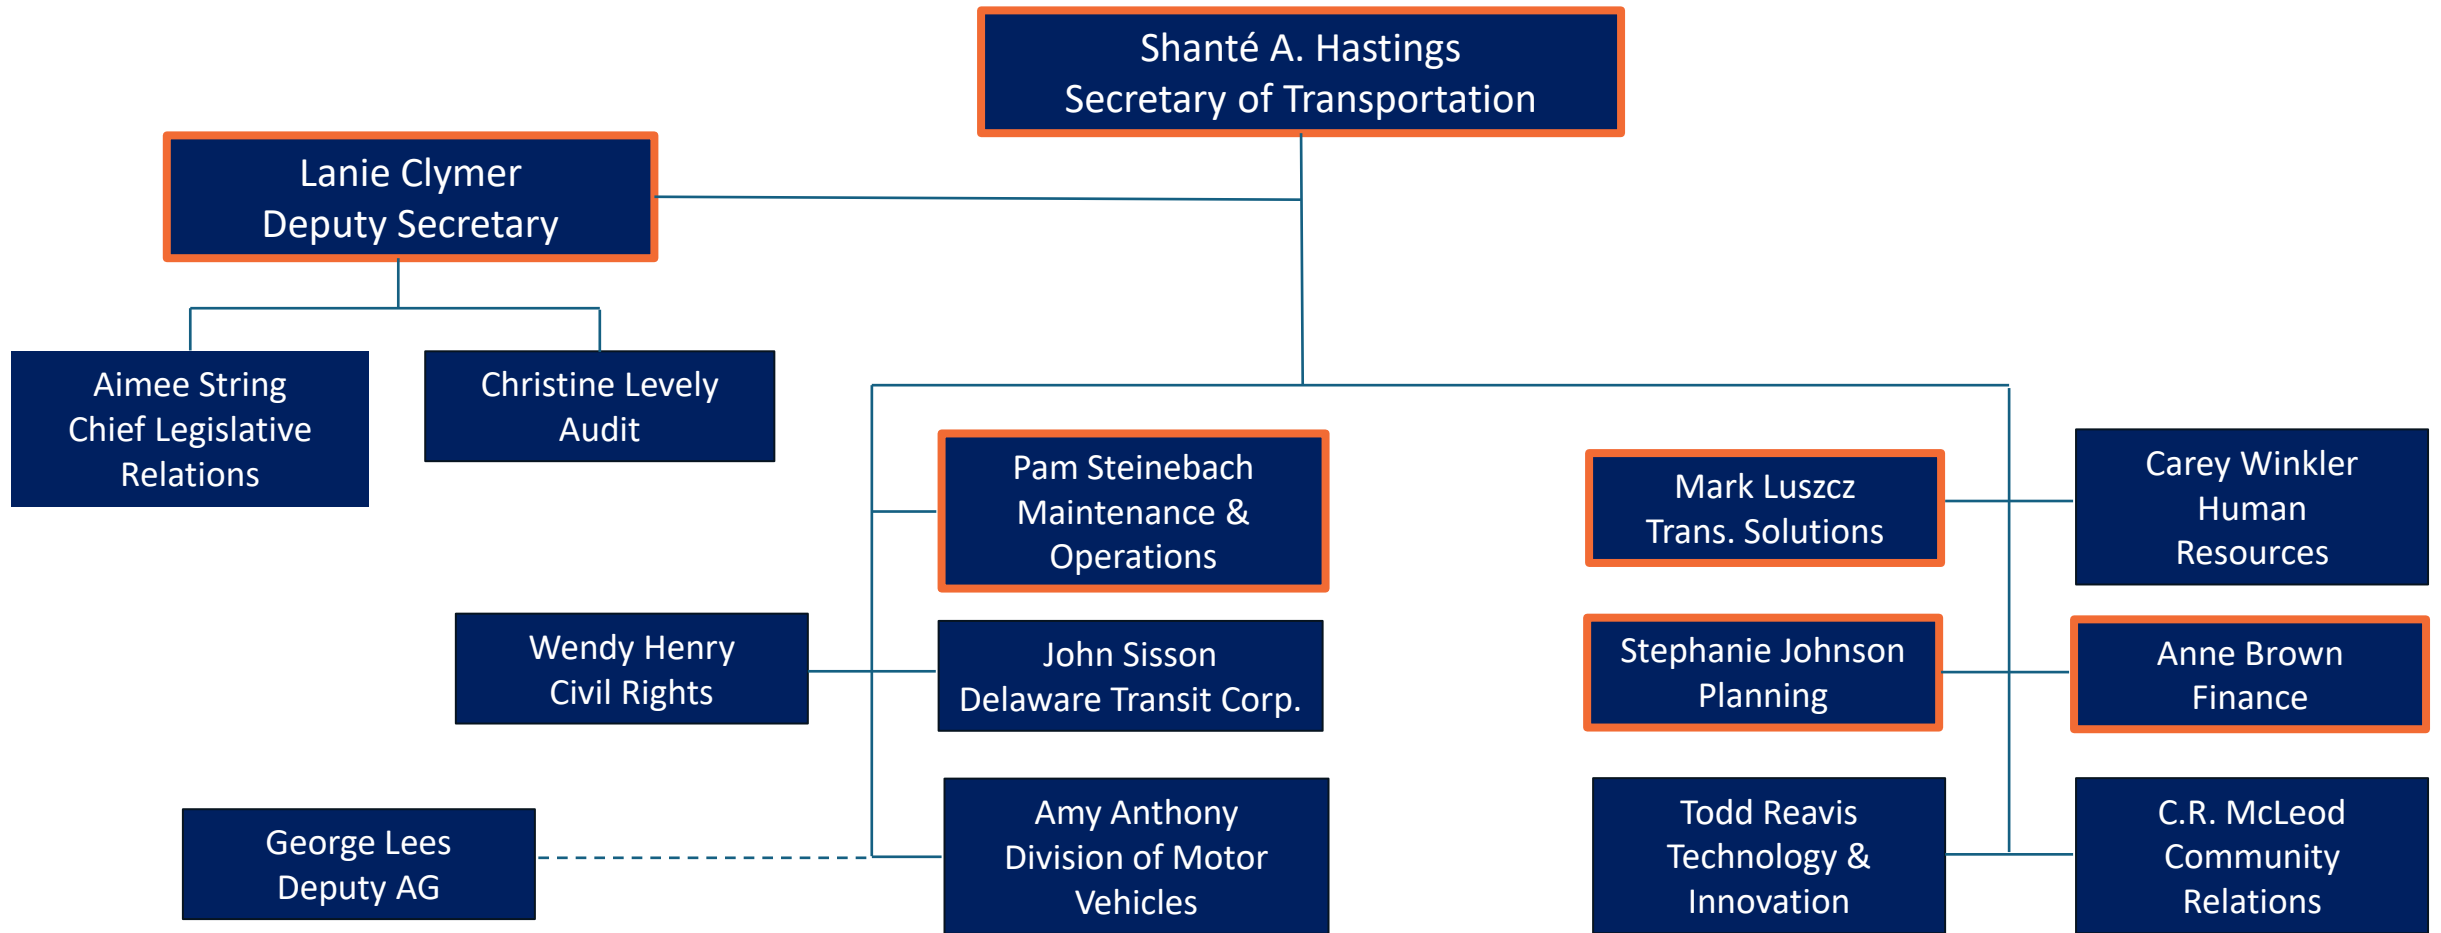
Shanté A. Hastings
Secretary of Transportation

Lanie Clymer
Deputy Secretary

Aimee String
Chief Legislative Relations

Christine Levely
Audit

Pam Steinebach
Maintenance & Operations

Mark Luszcz
Trans. Solutions

Carey Winkler
Human Resources

Wendy Henry
Civil Rights

John Sisson
Delaware Transit Corp.

Stephanie Johnson
Planning

Anne Brown
Finance

George Lees
Deputy AG

Amy Anthony
Division of Motor Vehicles

Todd Reavis
Technology & Innovation

C.R. McLeod
Community Relations